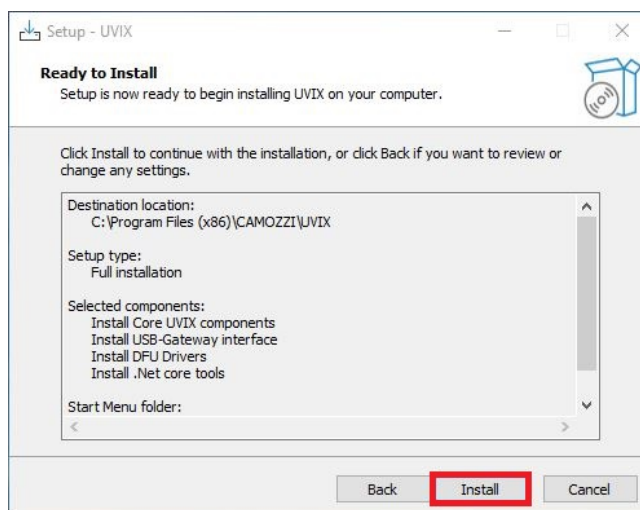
Setup - UVIX

Ready to Install
Setup is now ready to begin installing UVIX on your computer.

Click Install to continue with the installation, or click Back if you want to review or change any settings.

Destination location:
C:\Program Files (x86)\CAMOZZI\UVIX

Setup type:
Full installation

Selected components:
Install Core UVIX components
Install USB-Gateway interface
Install DFU Drivers
Install .Net core tools

Start Menu folder:

Back Install Cancel